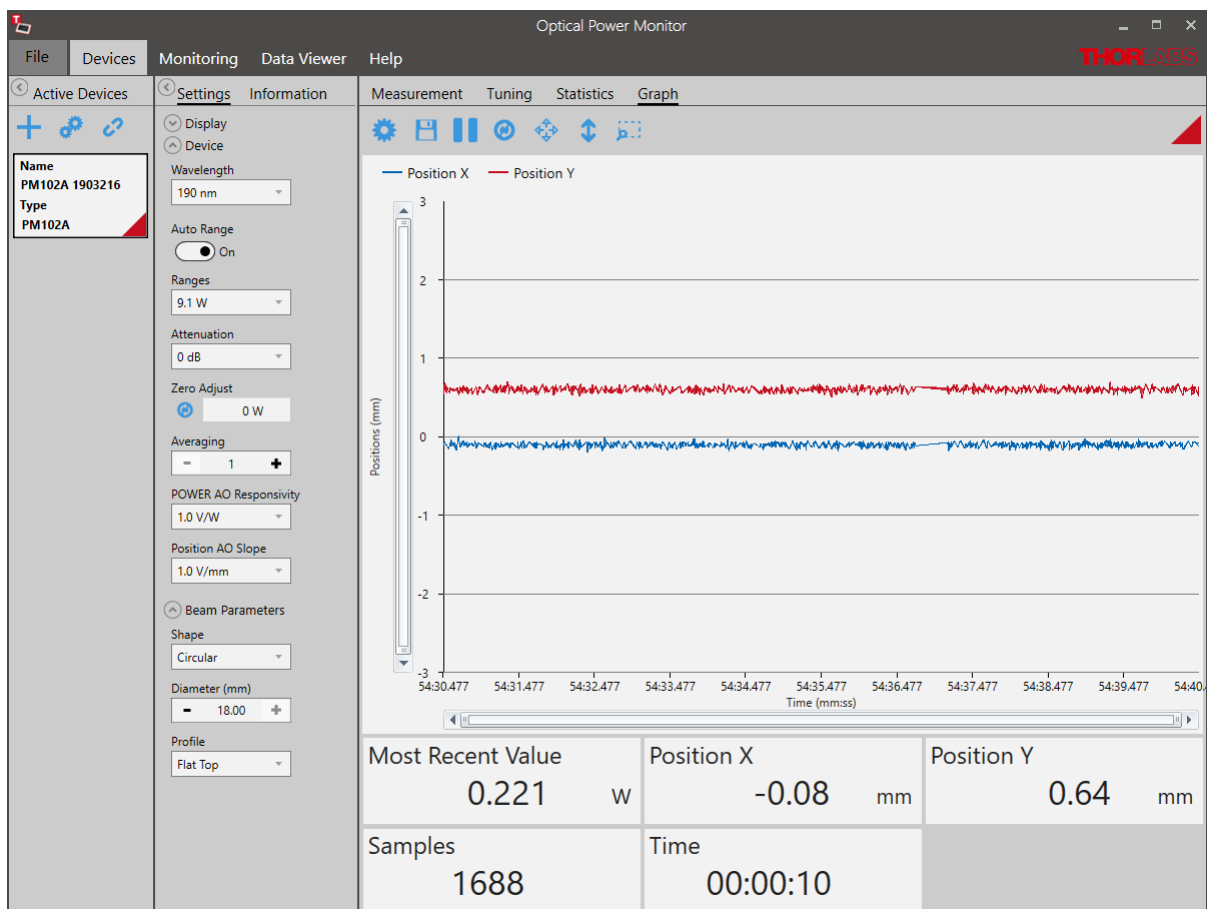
Optical Power Monitor

File Devices Monitoring Data Viewer Help

THORLABS

Active Devices

Name
PM102A 1903216
Type
PM102A

Settings Information

Display
Device

Wavelength
190 nm

Auto Range
On

Ranges
9.1 W

Attenuation
0 dB

Zero Adjust
0 W

Averaging
- 1 +

POWER AO Responsivity
1.0 V/W

Position AO Slope
1.0 V/mm

Beam Parameters

Shape
Circular

Diameter (mm)
- 18.00 +

Profile
Flat Top

Measurement Tuning Statistics Graph

Position X Position Y

Positions (mm)

3
2
1
0
-1
-2
-3

54:30.477 54:31.477 54:32.477 54:33.477 54:34.477 54:35.477 54:36.477 54:37.477 54:38.477 54:39.477 54:40.

Time (mm:ss)

Most Recent Value
0.221 W

Position X
-0.08 mm

Position Y
0.64 mm

Samples
1688

Time
00:00:10